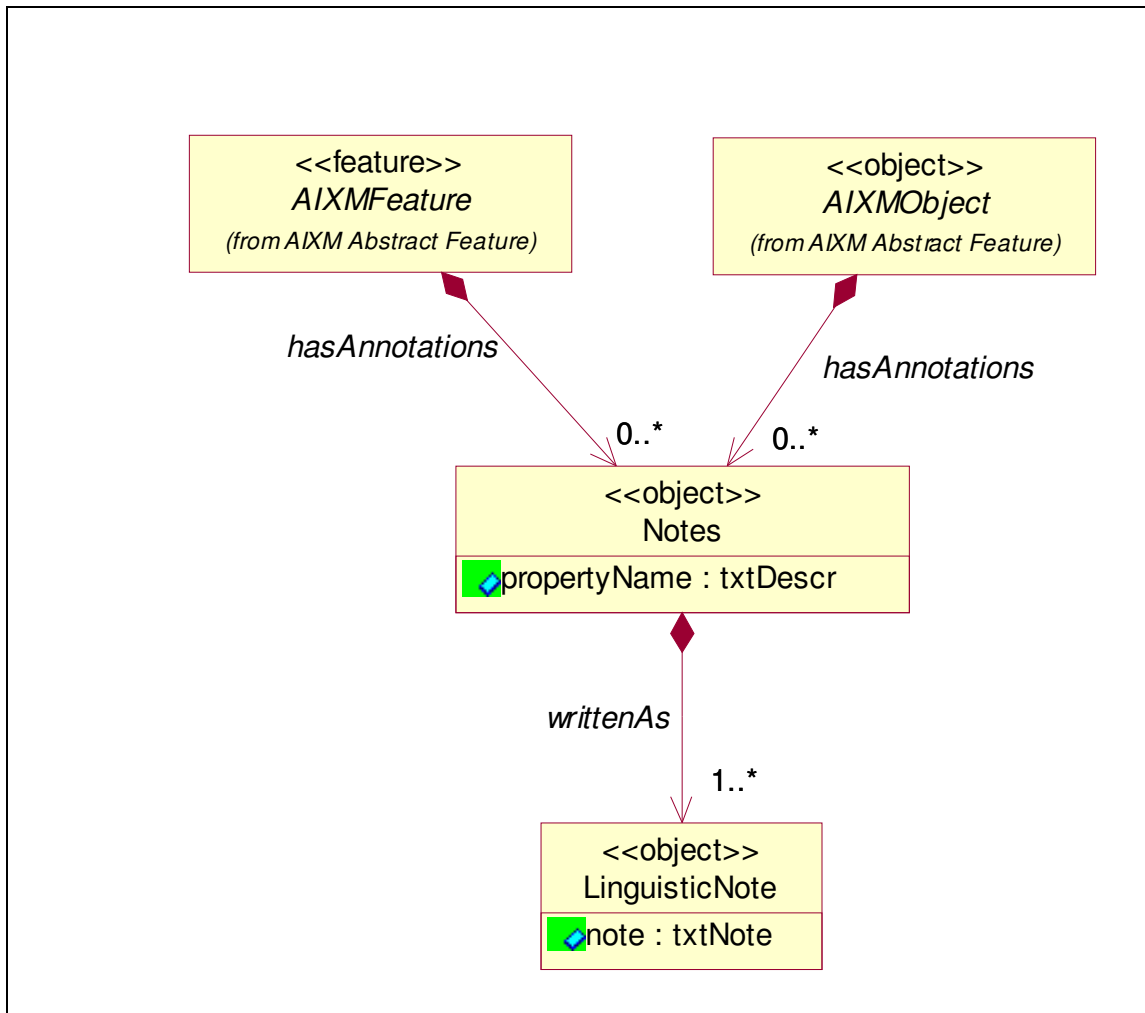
<<feature>>
AIXMFeature
(from AIXM Abstract Feature)

<<object>>
AIXMObject
(from AIXM Abstract Feature)

hasAnnotations

hasAnnotations

0..*

0..*

<<object>>
Notes

propertyName : txtDescr

writtenAs

1..*

<<object>>
LinguisticNote

note : txtNote